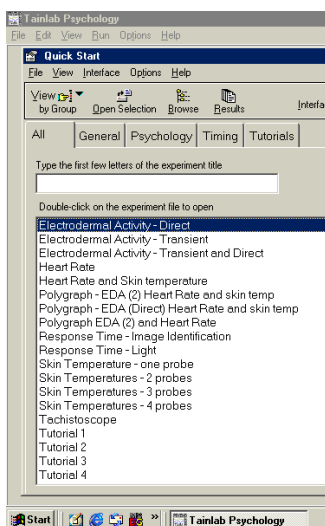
Tainlab Psychology
File Edit View Run Options Help
Quick Start
File View Interface Options Help
View by Group
Open Selection
Browse
Results
Interfa
All
General
Psychology
Timing
Tutorials
Type the first few letters of the experiment title
Double-click on the experiment file to open
Electrodermal Activity - Direct
Electrodermal Activity - Transient
Electrodermal Activity - Transient and Direct
Heart Rate
Heart Rate and Skin temperature
Polygraph - EDA (2) Heart Rate and skin temp
Polygraph - EDA (Direct) Heart Rate and skin temp
Polygraph EDA (2) and Heart Rate
Response Time - Image Identification
Response Time - Light
Skin Temperature - one probe
Skin Temperatures - 2 probes
Skin Temperatures - 3 probes
Skin Temperatures - 4 probes
Tachistoscope
Tutorial 1
Tutorial 2
Tutorial 3
Tutorial 4
Start
»
Tainlab Psychology